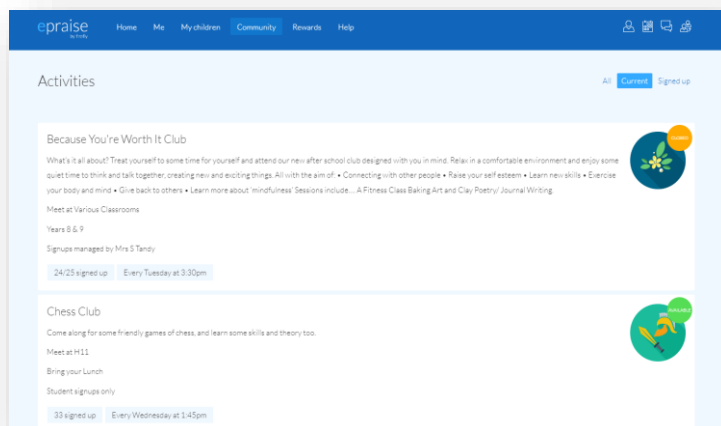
epraise
by Innify

Home Me My children Community Rewards Help

Activities

All Current Signed up

Because You're Worth It Club

What's it all about? Treat yourself to some time for yourself and attend our new after school club designed with you in mind. Relax in a comfortable environment and enjoy some quiet time to think and talk together, creating new and exciting things. All with the aim of: • Connecting with other people • Raise your self esteem • Learn new skills • Exercise your body and mind • Give back to others • Learn more about 'mindfulness' Sessions include.... A Fitness Class Baking Art and Clay Poetry/ Journal Writing.

Meet at Various Classrooms

Years 8 & 9

Signups managed by Mrs S Tandy

24/25 signed up Every Tuesday at 3:30pm

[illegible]

Chess Club

Come along for some friendly games of chess, and learn some skills and theory too.

Meet at H11

Bring your Lunch

Student signups only

33 signed up Every Wednesday at 1:45pm

AVAILABLE